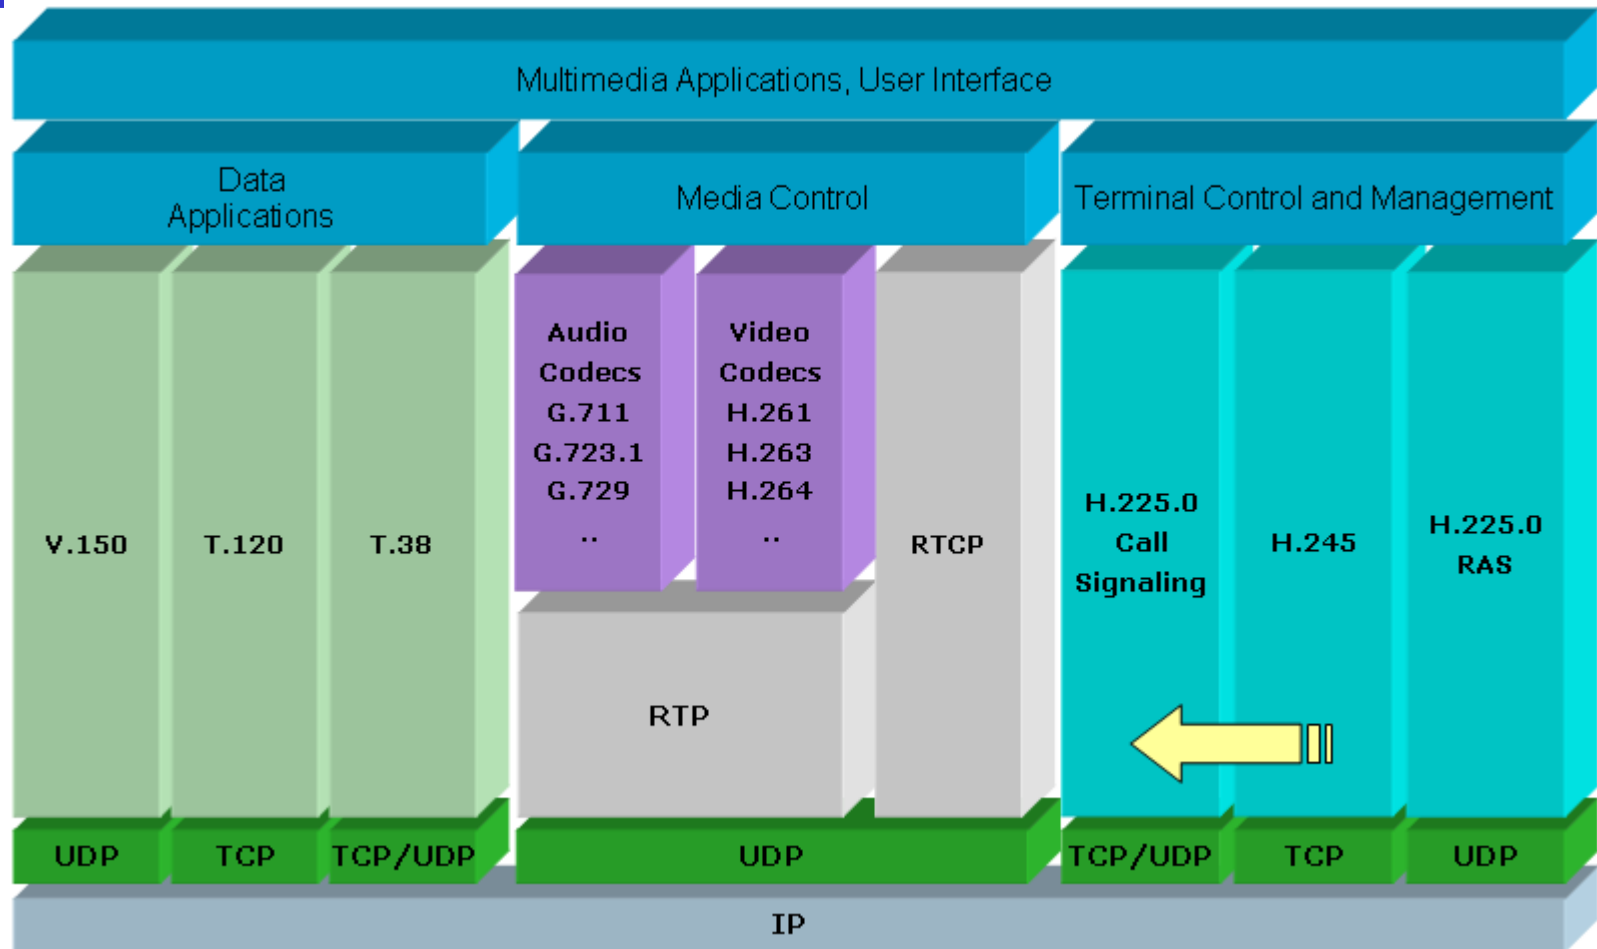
Multimedia Applications, User Interface

Data Applications

Media Control

Terminal Control and Management

V.150

T.120

T.38

Audio Codecs G.711 G.723.1 G.729 ..

Video Codecs H.261 H.263 H.264 ..

RTCP

RTP

H.225.0 Call Signaling

H.245

H.225.0 RAS

UDP

TCP

TCP/UDP

UDP

TCP/UDP

TCP

UDP

IP